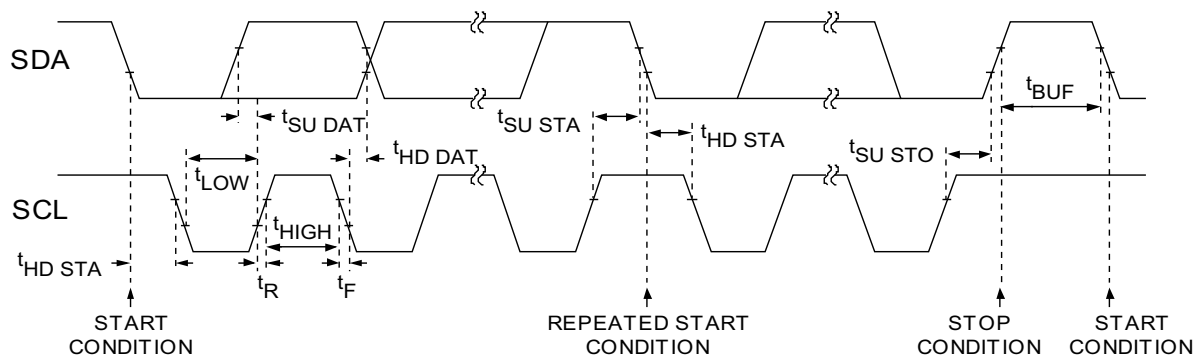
SDA

$t_{SU\ DAT}$

$t_{SU\ STA}$

$t_{HD\ STA}$

$t_{BUF}$

$t_{LOW}$

$t_{HD\ DAT}$

$t_{SU\ STO}$

SCL

$t_{HIGH}$

$t_{HD\ STA}$

$t_R$

$t_F$

START CONDITION

REPEATED START CONDITION

STOP CONDITION

START CONDITION